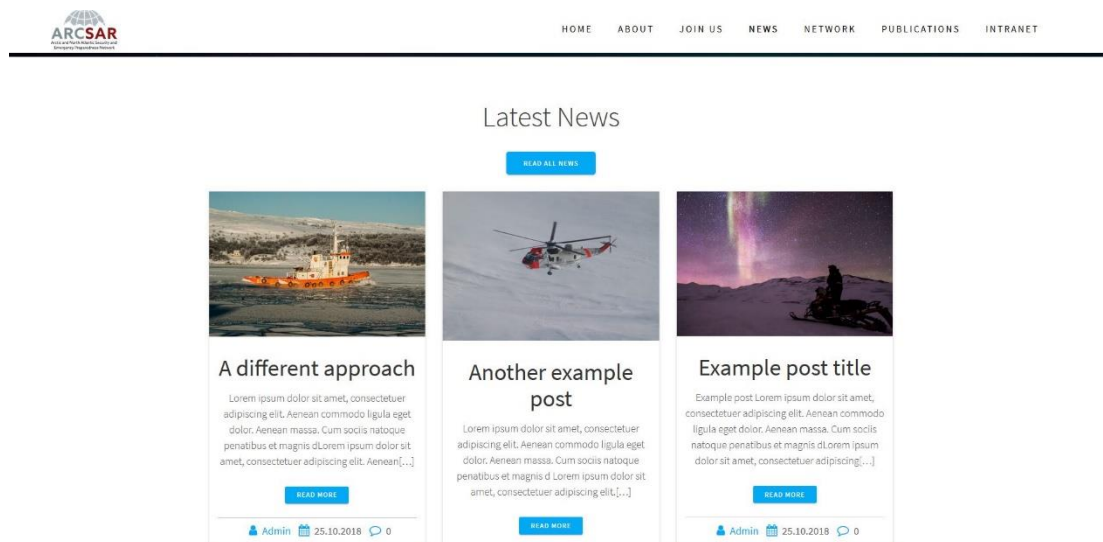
ARCSAR
Arctic and North Atlantic Security and Emergency Preparedness Network

HOME ABOUT JOIN US NEWS NETWORK PUBLICATIONS INTRANET

Latest News

READ ALL NEWS

A different approach

Lorem ipsum dolor sit amet, consectetuer adipiscing elit. Aenean commodo ligula eget dolor. Aenean massa. Cum sociis natoque penatibus et magnis dLorem ipsum dolor sit amet, consectetuer adipiscing elit. Aenean[…]

READ MORE

Admin 25.10.2018 0

Another example post

Lorem ipsum dolor sit amet, consectetuer adipiscing elit. Aenean commodo ligula eget dolor. Aenean massa. Cum sociis natoque penatibus et magnis d Lorem ipsum dolor sit amet, consectetuer adipiscing elit.[…]

READ MORE

Example post title

Example post Lorem ipsum dolor sit amet, consectetuer adipiscing elit. Aenean commodo ligula eget dolor. Aenean massa. Cum sociis natoque penatibus et magnis dLorem ipsum dolor sit amet, consectetuer adipiscing[…]

READ MORE

Admin 25.10.2018 0